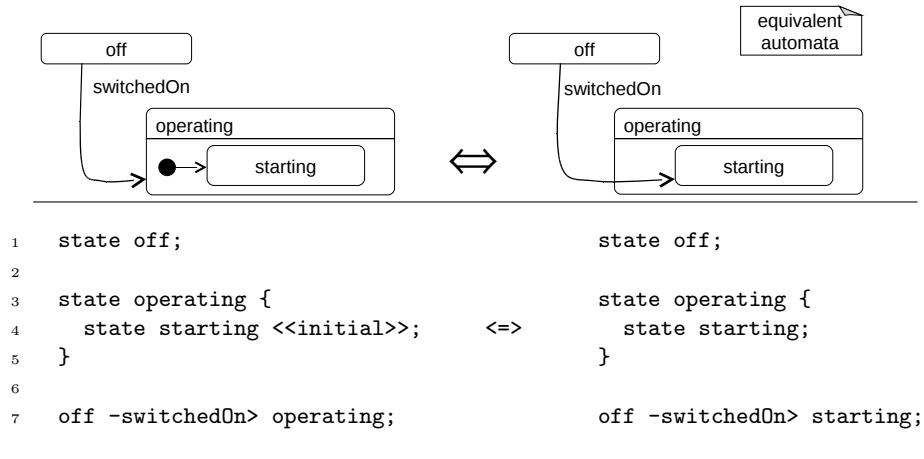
equivalent automata

off

switchedOn

operating

starting

$\Leftrightarrow$

off

switchedOn

operating

starting

1 state off;
2
3 state operating {
4 state starting <<initial>>;
5 }
6
7 off -switchedOn> operating;

<=>

state off;

state operating {
state starting;
}

off -switchedOn> starting;